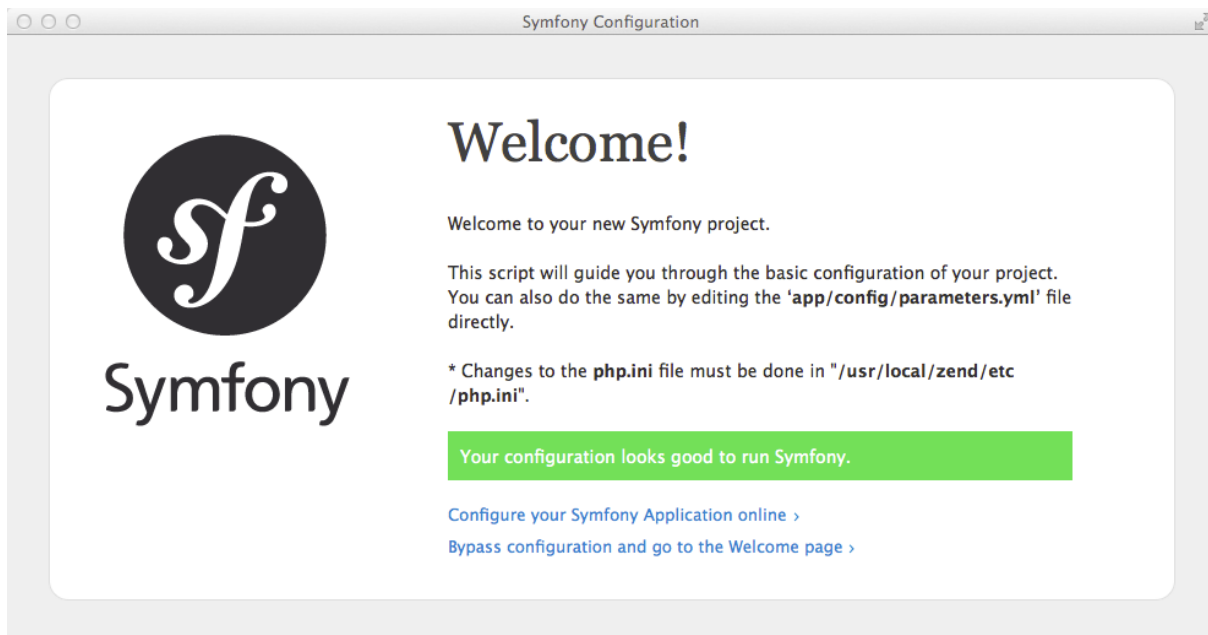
Symfony Configuration

sf

Symfony

Welcome!

Welcome to your new Symfony project.

This script will guide you through the basic configuration of your project. You can also do the same by editing the **'app/config/parameters.yml'** file directly.

* Changes to the **php.ini** file must be done in "**/usr/local/zend/etc /php.ini**".

Your configuration looks good to run Symfony.

Configure your Symfony Application online ›

Bypass configuration and go to the Welcome page ›